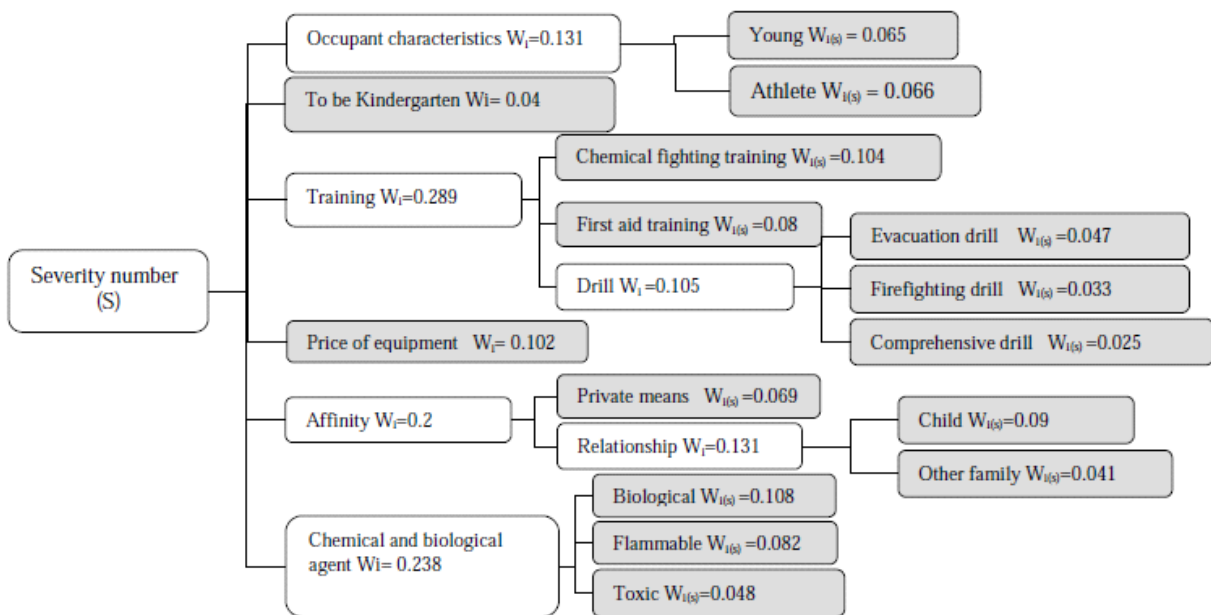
Severity number (S)

Occupant characteristics $W_i$=0.131

Young $W_{i(s)}$ = 0.065

Athlete $W_{i(s)}$ = 0.066

To be Kindergarten Wi= 0.04

Training $W_i$=0.289

Chemical fighting training $W_{i(s)}$ =0.104

First aid training $W_{i(s)}$ =0.08

Drill $W_i$ =0.105

Evacuation drill $W_{i(s)}$ =0.047

Firefighting drill $W_{i(s)}$ =0.033

Comprehensive drill $W_{i(s)}$ =0.025

Price of equipment $W_i$= 0.102

Affinity $W_i$=0.2

Private means $W_{i(s)}$ =0.069

Relationship $W_i$=0.131

Child $W_{i(s)}$=0.09

Other family $W_{i(s)}$=0.041

Chemical and biological agent Wi= 0.238

Biological $W_{i(s)}$ =0.108

Flammable $W_{i(s)}$ =0.082

Toxic $W_{i(s)}$=0.048